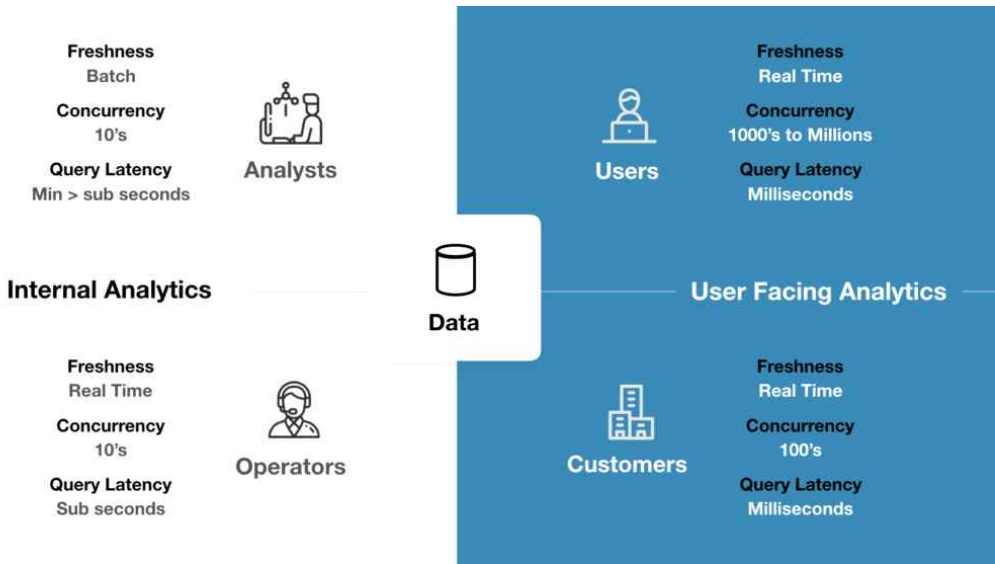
Freshness
Batch
Concurrency
10's
Query Latency
Min > sub seconds

Analysts

Users

Freshness
Real Time
Concurrency
1000's to Millions
Query Latency
Milliseconds

Internal Analytics

Data

User Facing Analytics

Freshness
Real Time
Concurrency
10's
Query Latency
Sub seconds

Operators

Customers

Freshness
Real Time
Concurrency
100's
Query Latency
Milliseconds